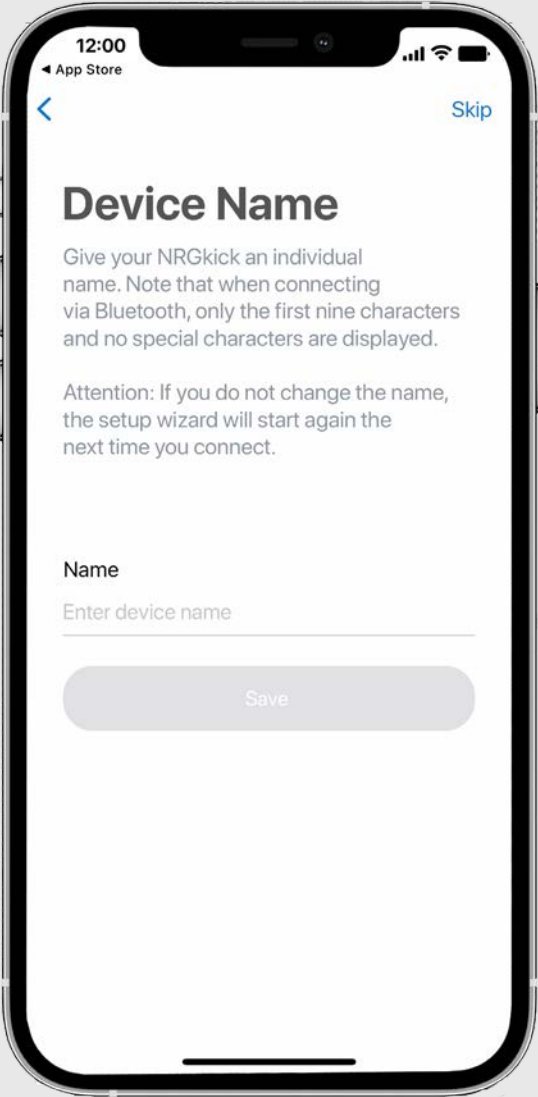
12:00
◀ App Store

<
Skip

Device Name

Give your NRGkick an individual name. Note that when connecting via Bluetooth, only the first nine characters and no special characters are displayed.

Attention: If you do not change the name, the setup wizard will start again the next time you connect.

Name

Enter device name

Save